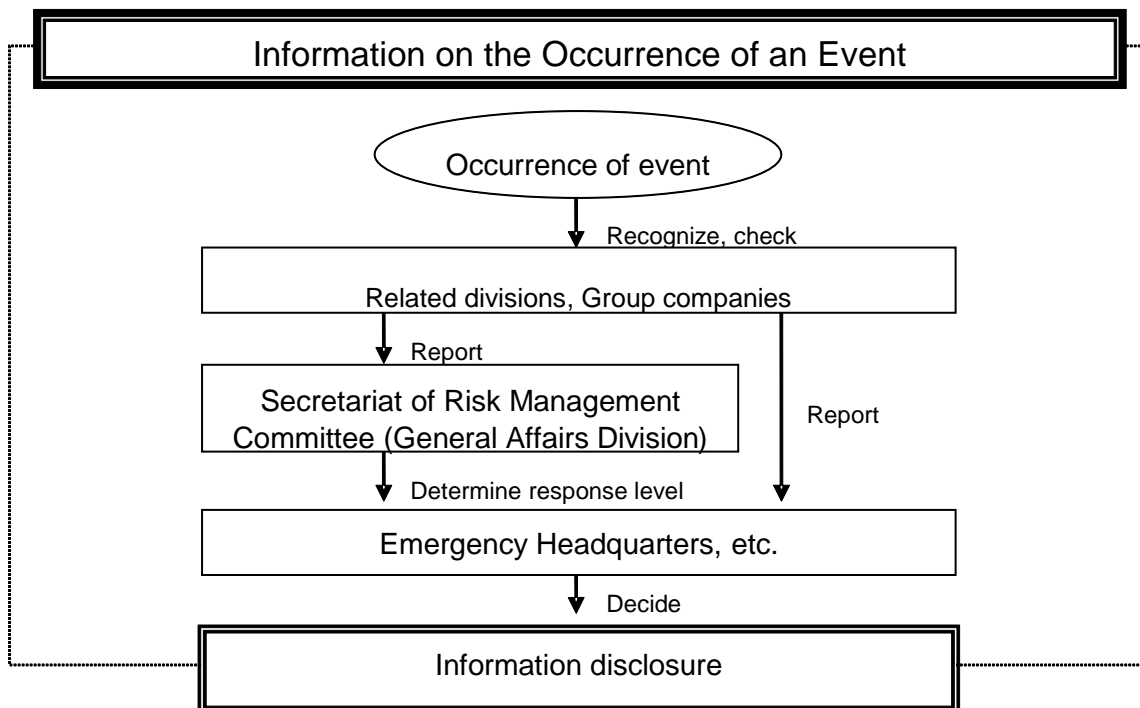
Information on the Occurrence of an Event

Occurrence of event

Recognize, check

Related divisions, Group companies

Report

Secretariat of Risk Management Committee (General Affairs Division)

Report

Determine response level

Emergency Headquarters, etc.

Decide

Information disclosure